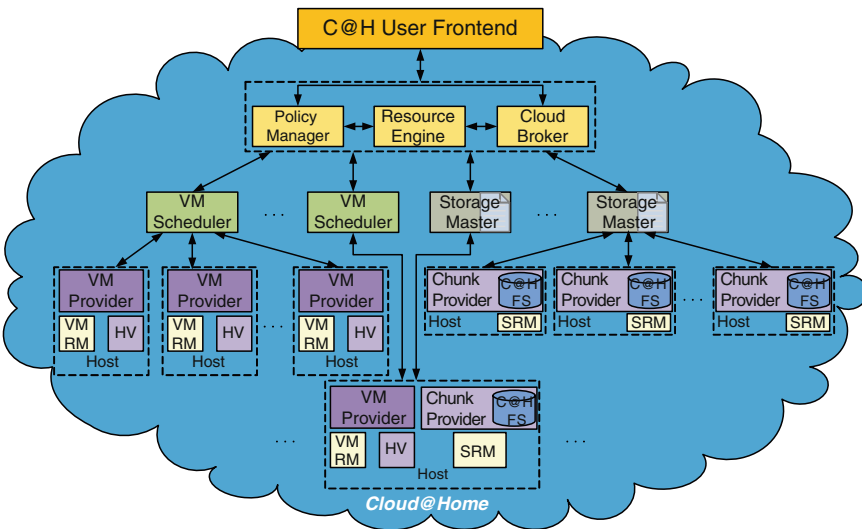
C@H User Frontend

Policy Manager
Resource Engine
Cloud Broker

VM Scheduler
...
VM Scheduler
Storage Master
...
Storage Master

VM Provider
VM RM
HV
Host

VM Provider
VM RM
HV
Host

...

VM Provider
VM RM
HV
Host

Chunk Provider
C@H FS
Host
SRM

Chunk Provider
C@H FS
Host
SRM

...

Chunk Provider
C@H FS
Host
SRM

...

VM Provider
VM RM
HV
Chunk Provider
C@H FS
SRM
Host

...

Cloud@Home